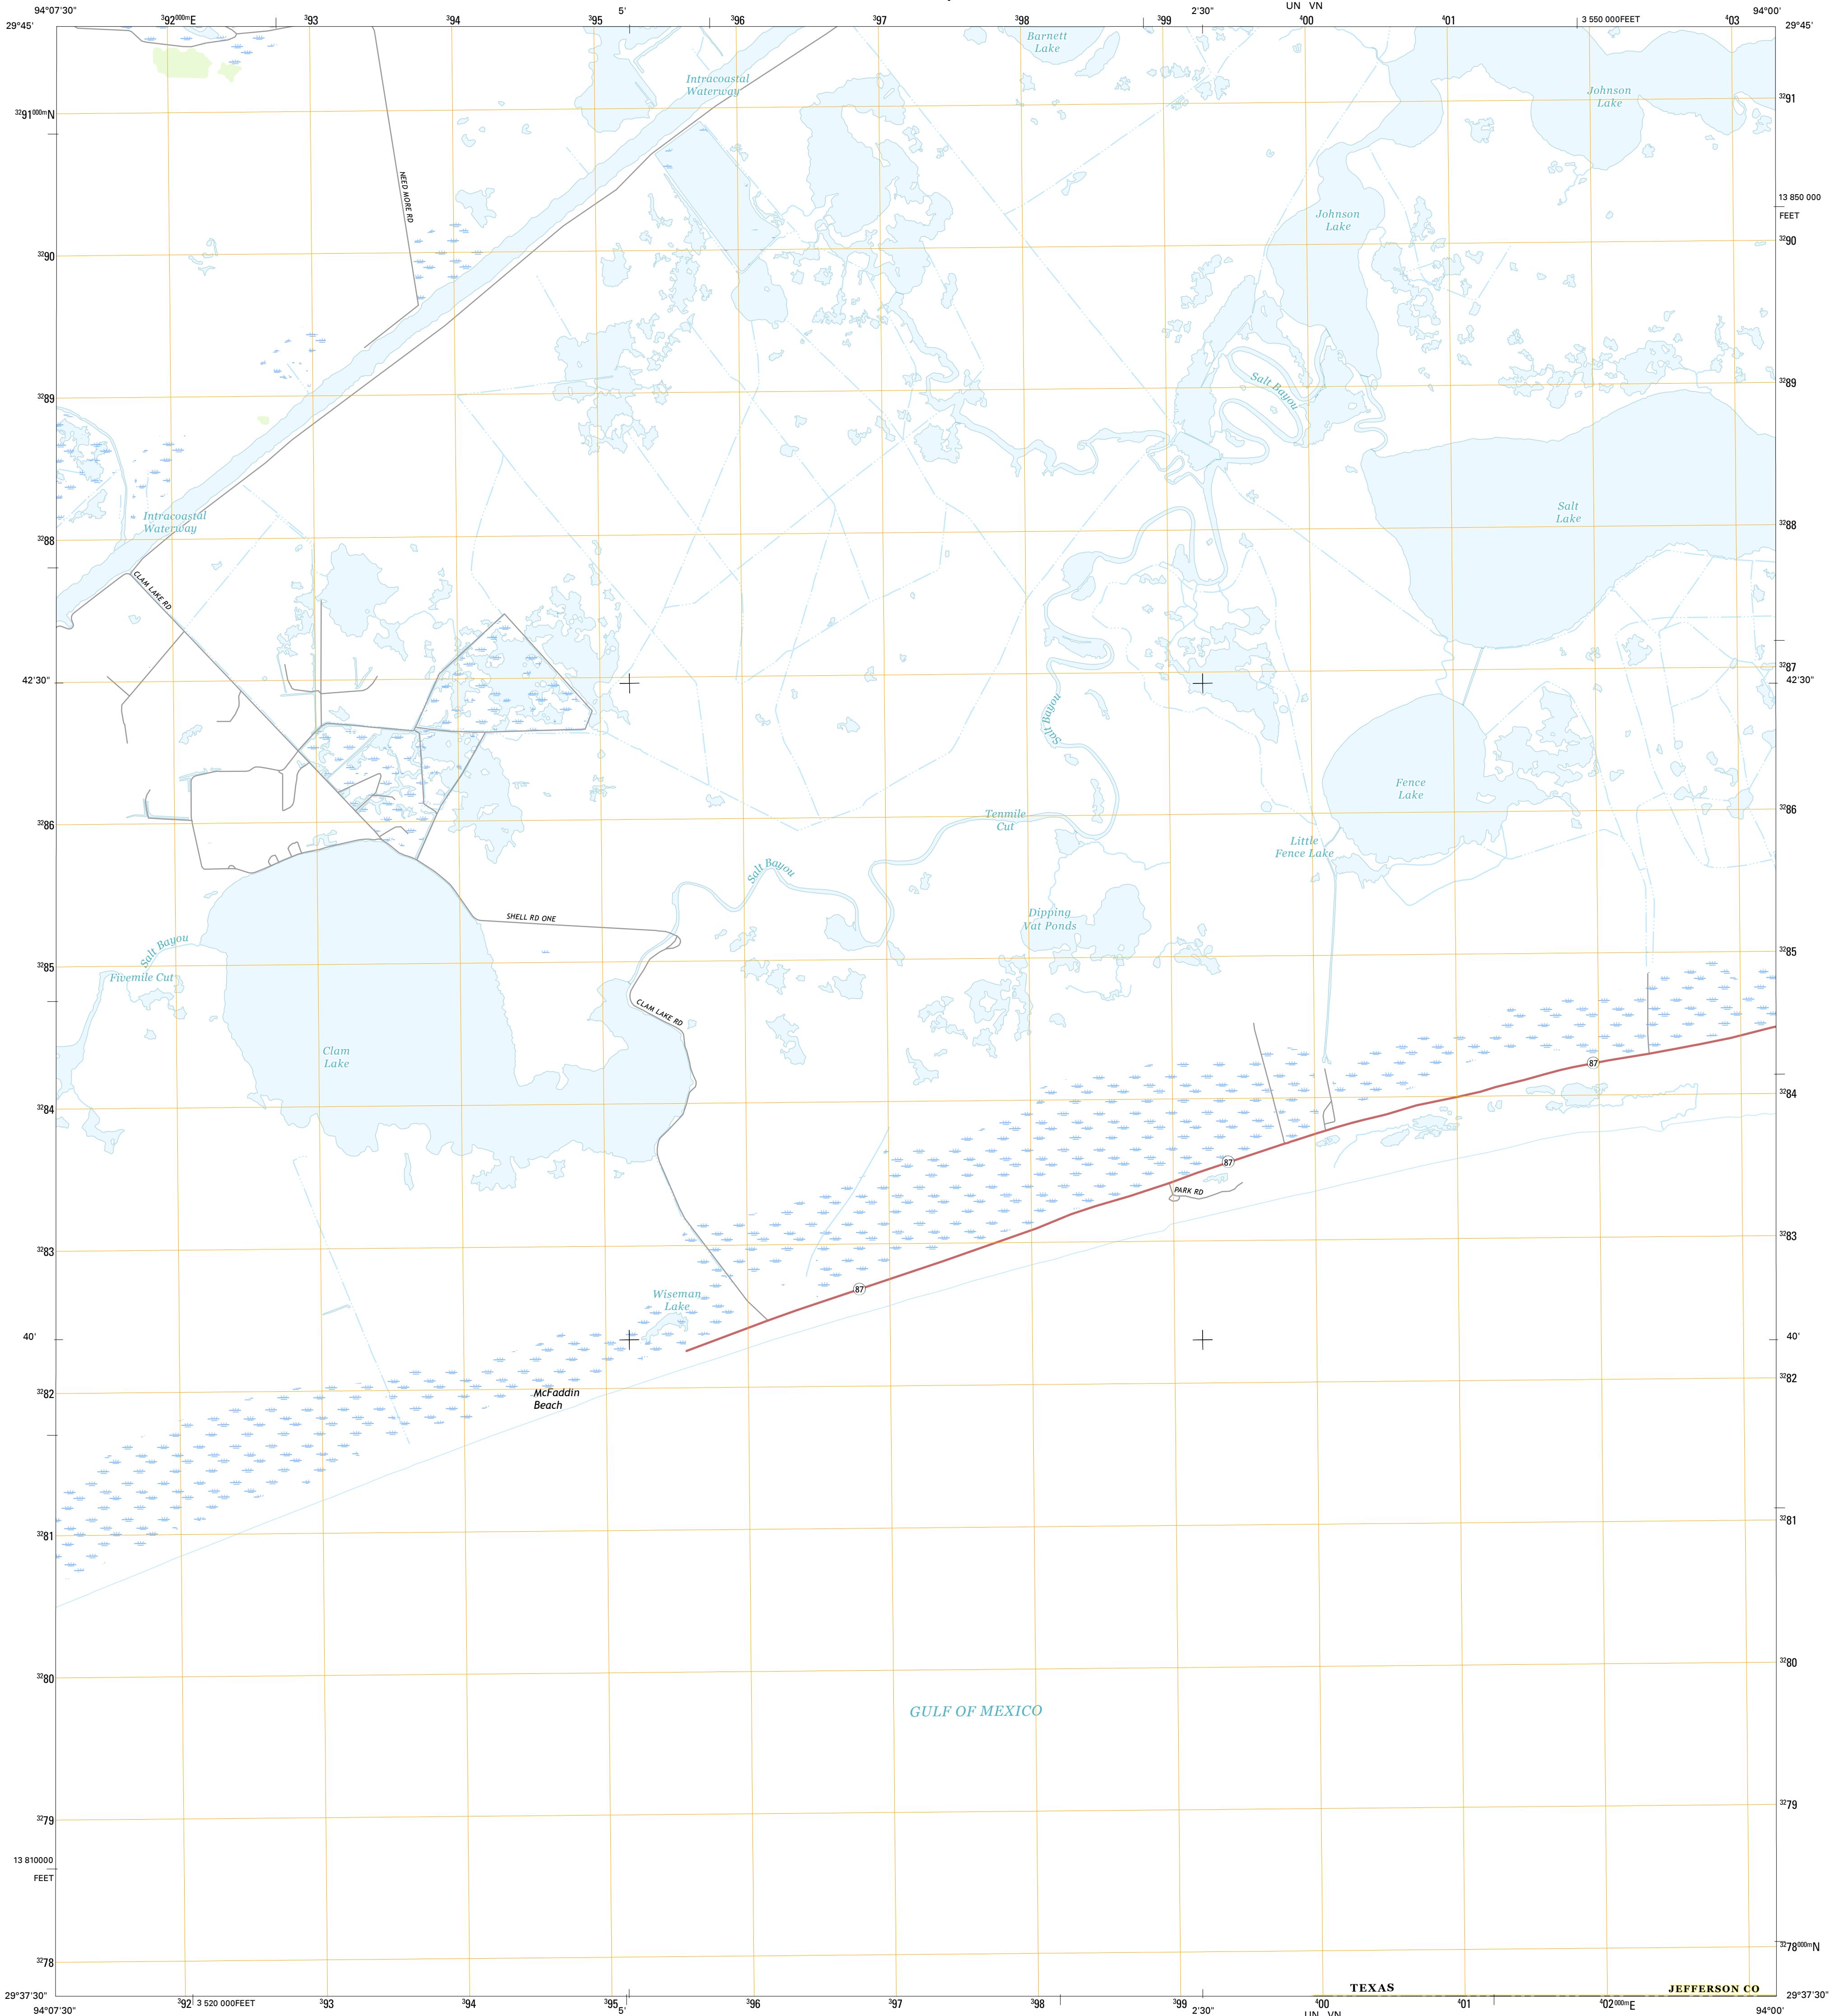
94°07'30"
$^{3}92^{000m}$E
$^{3}93$
$^{3}94$
$^{3}95$
5'
$^{3}96$
$^{3}97$
$^{3}98$
$^{3}99$
2'30"
UN VN
$^{4}00$
$^{4}01$
3 550 000FEET
$^{4}03$
94°00'
29°45'
29°45'

Barnett Lake
Intracoastal Waterway
Johnson Lake
$^{32}91^{000m}$N
$^{32}91$
NEED MORE RD
13 850 000 FEET
Johnson Lake
$^{32}90$
$^{32}90$
Salt Bayou
$^{32}89$
$^{32}89$
Intracoastal Waterway
Salt Lake
$^{32}88$
$^{32}88$
CLAM LAKE RD
42'30"
$^{32}87$
42'30"
Salt Bayou
Fence Lake
Tenmile Cut
$^{32}86$
$^{32}86$
Little Fence Lake
Salt Bayou
SHELL RD ONE
Dipping Vat Ponds
Salt Bayou
Fivemile Cut
$^{32}85$
$^{32}85$
CLAM LAKE RD
Clam Lake
87
$^{32}84$
$^{32}84$
87
PARK RD
$^{32}83$
$^{32}83$
87
Wiseman Lake
40'
40'
$^{32}82$
McFaddin Beach
$^{32}82$
$^{32}81$
$^{32}81$
$^{32}80$
$^{32}80$
GULF OF MEXICO
$^{32}79$
$^{32}79$
13 810000 FEET
$^{32}78$
$^{32}78^{000m}$N
TEXAS
JEFFERSON CO
29°37'30"
29°37'30"
94°07'30"
$^{3}92$ 3 520 000FEET
$^{3}93$
$^{3}94$
$^{3}95$
5'
$^{3}96$
$^{3}97$
$^{3}98$
$^{3}99$
2'30"
$^{4}00$
UN VN
$^{4}01$
$^{4}02^{000m}$E
94°00'